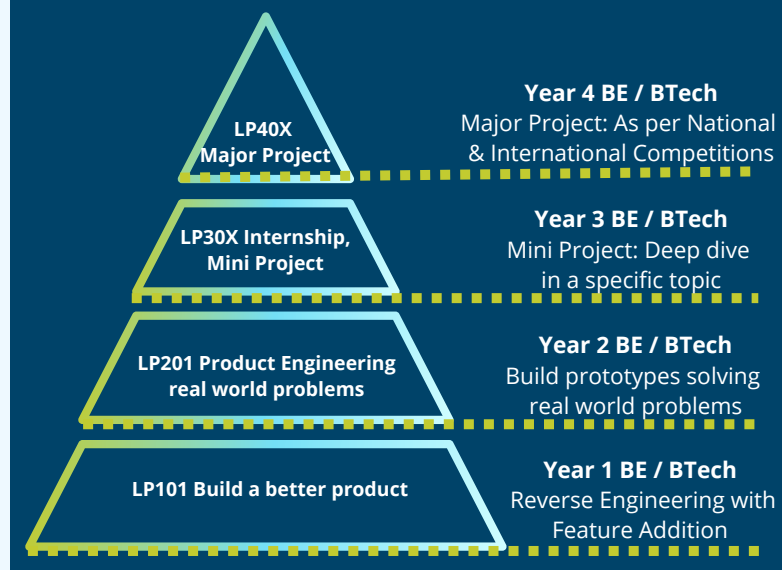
LP40X
Major Project

Year 4 BE / BTech
Major Project: As per National & International Competitions

LP30X Internship, Mini Project

Year 3 BE / BTech
Mini Project: Deep dive in a specific topic

LP201 Product Engineering real world problems

Year 2 BE / BTech
Build prototypes solving real world problems

LP101 Build a better product

Year 1 BE / BTech
Reverse Engineering with Feature Addition